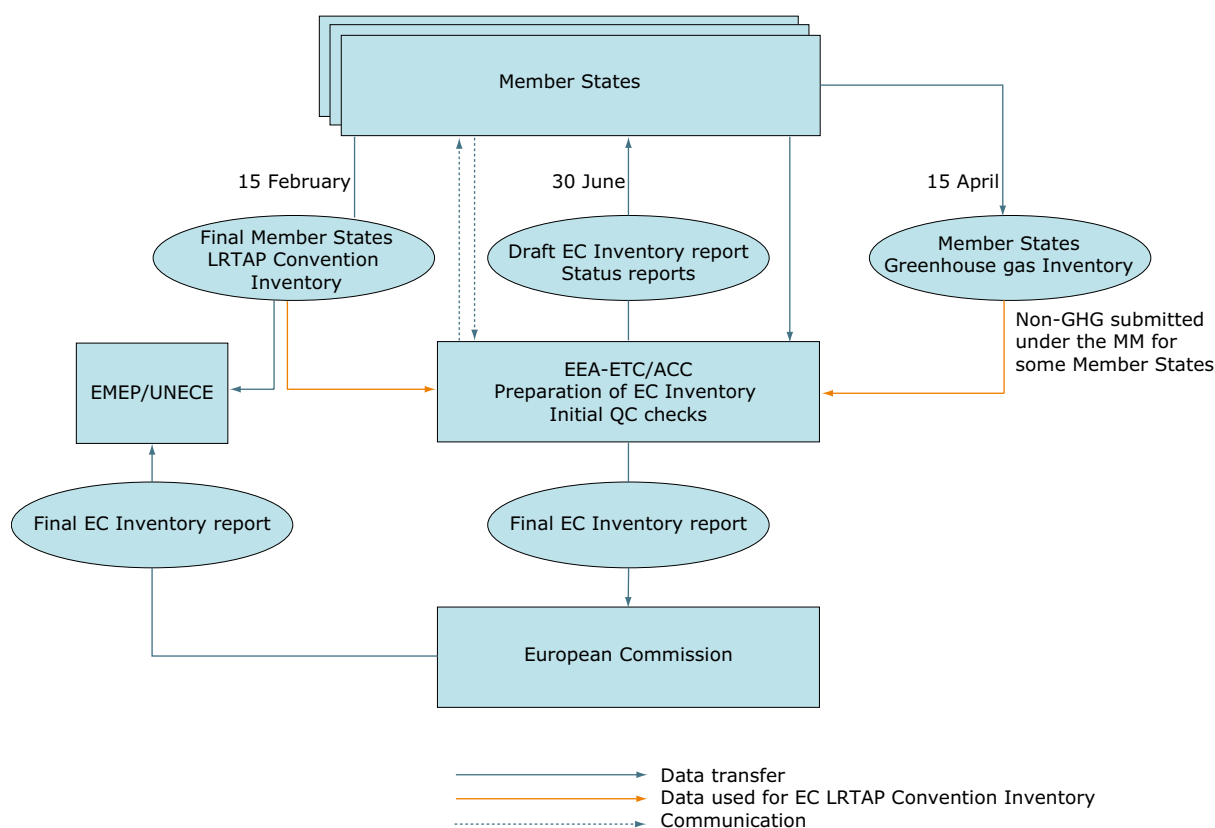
Member States

15 February

30 June

15 April

Final Member States LRTAP Convention Inventory

Draft EC Inventory report Status reports

Member States Greenhouse gas Inventory

Non-GHG submitted under the MM for some Member States

EMEP/UNECE

EEA-ETC/ACC Preparation of EC Inventory Initial QC checks

Final EC Inventory report

Final EC Inventory report

European Commission

Data transfer

Data used for EC LRTAP Convention Inventory

Communication